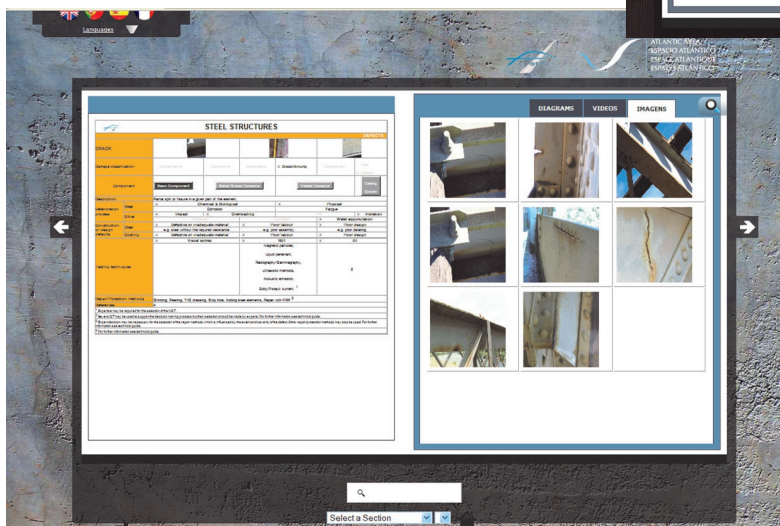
Languages

ATLANTIC AREA
ESPACIO ATLÁNTICO
ESPACE ATLANTIQUE
ESPAÇO ATLÂNTICO

STEEL STRUCTURES

DEFECTS

CRACK

Defects classification

Component

Description

Deterioration process

Construction problems

Testing techniques

Magnetic particles
Liquid penetrant
Radiography/Gammagraphy
Ultrasonic methods
Acoustic emission
Eddy/Foucault current

Repair/Protection Methods

References

DIAGRAMS

VIDEOS

IMAGENS

Select a Section